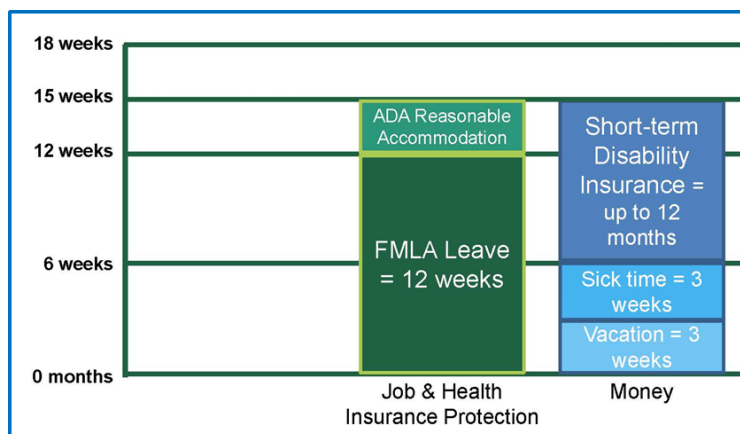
18 weeks
15 weeks
12 weeks
6 weeks
0 months

ADA Reasonable Accommodation

FMLA Leave = 12 weeks

Short-term Disability Insurance = up to 12 months

Sick time = 3 weeks

Vacation = 3 weeks

Job & Health Insurance Protection

Money